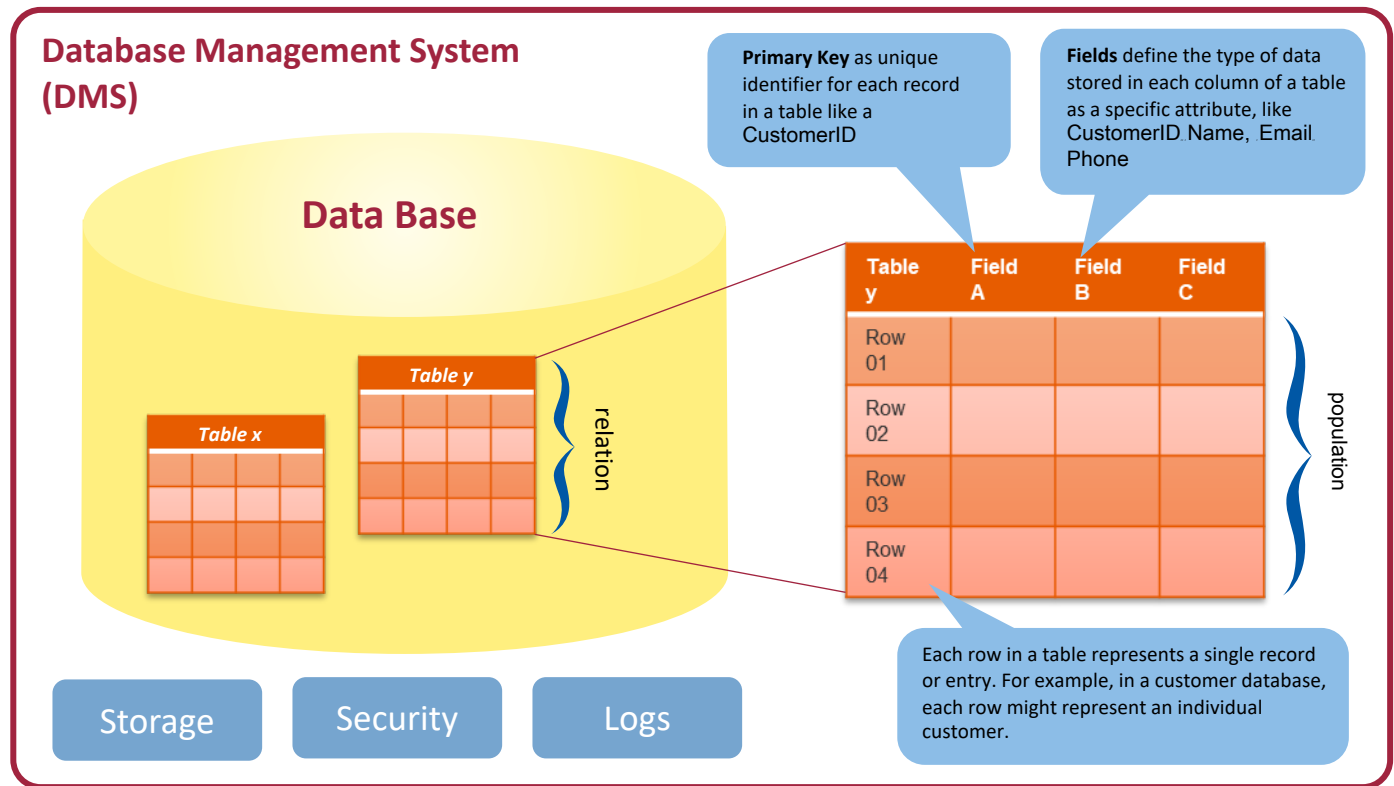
Database Management System (DMS)

Primary Key as unique identifier for each record in a table like a CustomerID

Fields define the type of data stored in each column of a table as a specific attribute, like CustomerID, Name, Email, Phone

Data Base

Table x

Table y

relation

| Table y | Field A | Field B | Field C |
|---|---|---|---|
| Row 01 | | | |
| Row 02 | | | |
| Row 03 | | | |
| Row 04 | | | |

population

Each row in a table represents a single record or entry. For example, in a customer database, each row might represent an individual customer.

Storage

Security

Logs